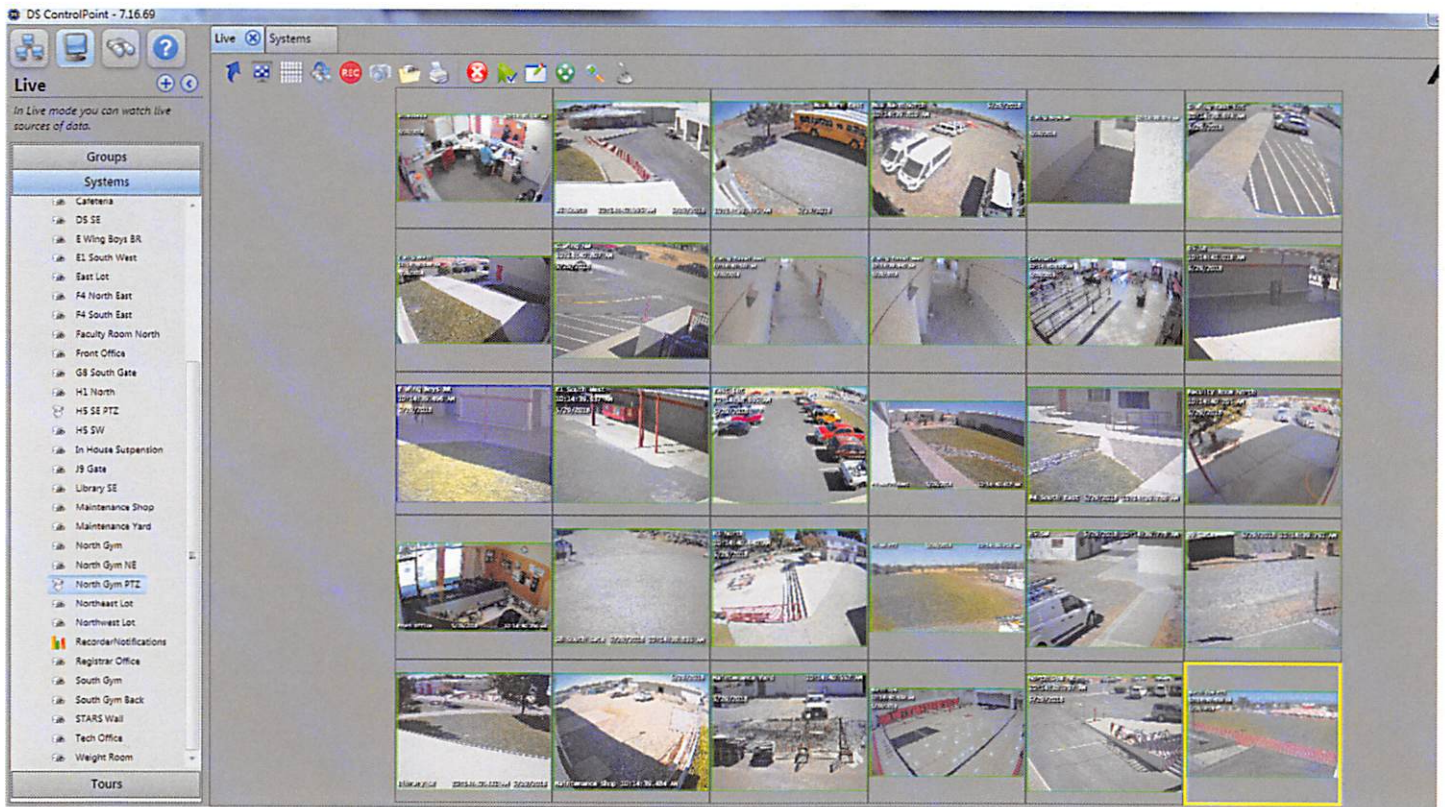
DS ControlPoint - 7.16.69

Live

In Live mode you can watch live sources of data.

Groups

Systems

Cafeteria
DS SE
E Wing Boys BR
E1 South West
East Lot
F4 North East
F4 South East
Faculty Room North
Front Office
G8 South Gate
H1 North
HS SE PTZ
HS SW
In House Suspension
J9 Gate
Library SE
Maintenance Shop
Maintenance Yard
North Gym
North Gym NE
North Gym PTZ
Northeast Lot
Northwest Lot
RecorderNotifications
Registrar Office
South Gym
South Gym Back
STARS Wall
Tech Office
Weight Room

Tours

Live
Systems

REC

F4 South East
Faculty Room North
Maintenance Shop